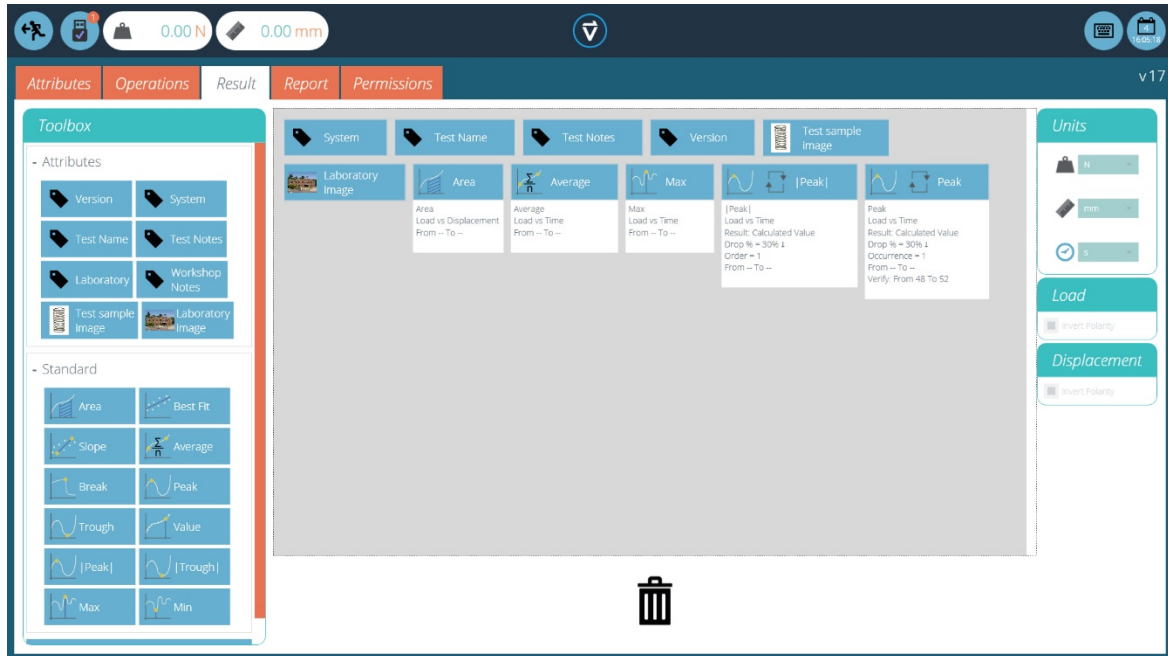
1

0.00 N

0.00 mm

16:05:18

Attributes | Operations | Result | Report | Permissions

v17

Toolbox

- Attributes

Version
System
Test Name
Test Notes
Laboratory
Workshop Notes
Test sample Image
Laboratory Image

- Standard

Area
Best Fit
Slope
Average
Break
Peak
Trough
Value
|Peak|
|Trough|
Max
Min

System
Test Name
Test Notes
Version
Test sample Image
Laboratory Image

Area
Area
Load vs Displacement
From -- To --

Average
Average
Load vs Time
From -- To --

Max
Max
Load vs Time
From -- To --

|Peak|
|Peak|
Load vs Time
Result: Calculated Value
Drop % = 30% ↓
Order = 1
From -- To --

Peak
Peak
Load vs Time
Result: Calculated Value
Drop % = 30% ↓
Occurrence = 1
From -- To --
Verify: From 48 To 52

Units

N

mm

s

Load

Invert Polarity

Displacement

Invert Polarity